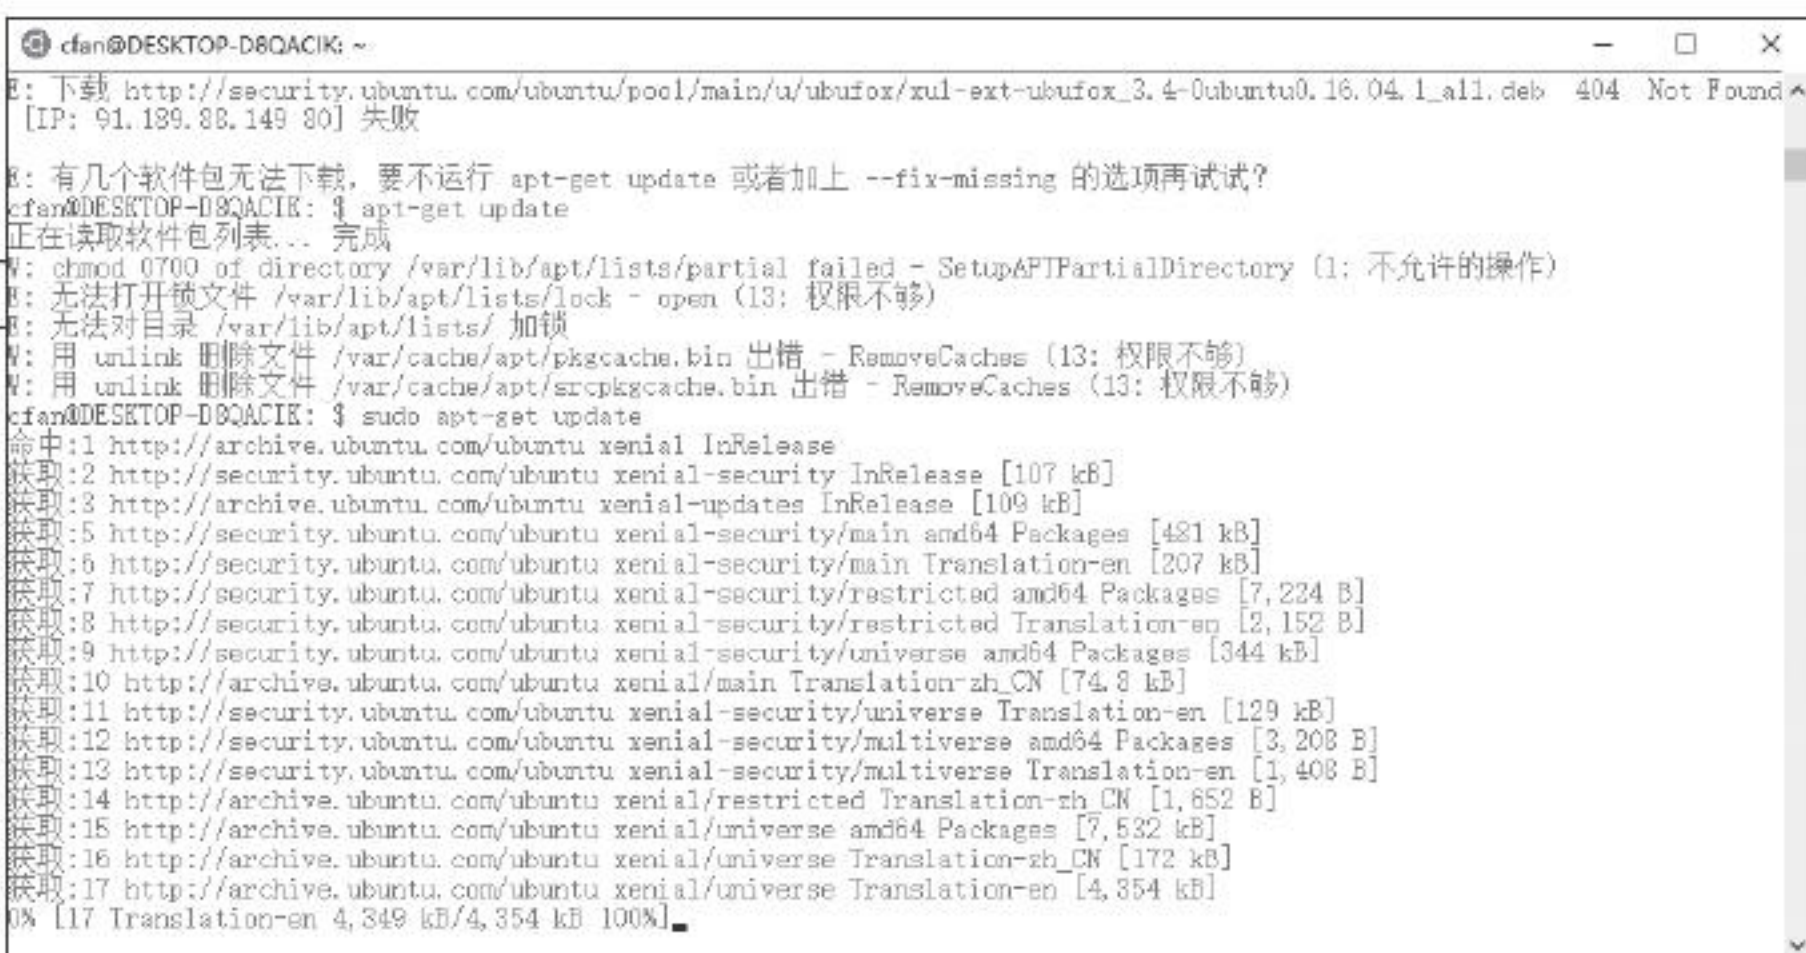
cfan@DESKTOP-D8QACIK: ~

E: 下载 http://security.ubuntu.com/ubuntu/pool/main/u/ubufox/xul-ext-ubufox_3.4-0ubuntu0.16.04.1_all.deb 404 Not Found [IP: 91.189.88.149 80] 失败

E: 有几个软件包无法下载，要不运行 apt-get update 或者加上 --fix-missing 的选项再试试?
cfan@DESKTOP-D8QACIK: $ apt-get update
正在读取软件包列表... 完成
W: chmod 0700 of directory /var/lib/apt/lists/partial failed - SetupAPTPartialDirectory (1: 不允许的操作)
E: 无法打开锁文件 /var/lib/apt/lists/lock - open (13: 权限不够)
E: 无法对目录 /var/lib/apt/lists/ 加锁
W: 用 unlink 删除文件 /var/cache/apt/pkgcache.bin 出错 - RemoveCaches (13: 权限不够)
W: 用 unlink 删除文件 /var/cache/apt/srcpkgcache.bin 出错 - RemoveCaches (13: 权限不够)
cfan@DESKTOP-D8QACIK: $ sudo apt-get update
命中:1 http://archive.ubuntu.com/ubuntu xenial InRelease
获取:2 http://security.ubuntu.com/ubuntu xenial-security InRelease [107 kB]
获取:3 http://archive.ubuntu.com/ubuntu xenial-updates InRelease [109 kB]
获取:5 http://security.ubuntu.com/ubuntu xenial-security/main amd64 Packages [481 kB]
获取:6 http://security.ubuntu.com/ubuntu xenial-security/main Translation-en [207 kB]
获取:7 http://security.ubuntu.com/ubuntu xenial-security/restricted amd64 Packages [7,224 B]
获取:8 http://security.ubuntu.com/ubuntu xenial-security/restricted Translation-en [2,152 B]
获取:9 http://security.ubuntu.com/ubuntu xenial-security/universe amd64 Packages [344 kB]
获取:10 http://archive.ubuntu.com/ubuntu xenial/main Translation-zh_CN [74.8 kB]
获取:11 http://security.ubuntu.com/ubuntu xenial-security/universe Translation-en [129 kB]
获取:12 http://security.ubuntu.com/ubuntu xenial-security/multiverse amd64 Packages [3,208 B]
获取:13 http://security.ubuntu.com/ubuntu xenial-security/multiverse Translation-en [1,408 B]
获取:14 http://archive.ubuntu.com/ubuntu xenial/restricted Translation-zh_CN [1,652 B]
获取:15 http://archive.ubuntu.com/ubuntu xenial/universe amd64 Packages [7,532 kB]
获取:16 http://archive.ubuntu.com/ubuntu xenial/universe Translation-zh_CN [172 kB]
获取:17 http://archive.ubuntu.com/ubuntu xenial/universe Translation-en [4,354 kB]
0% [17 Translation-en 4,349 kB/4,354 kB 100%]